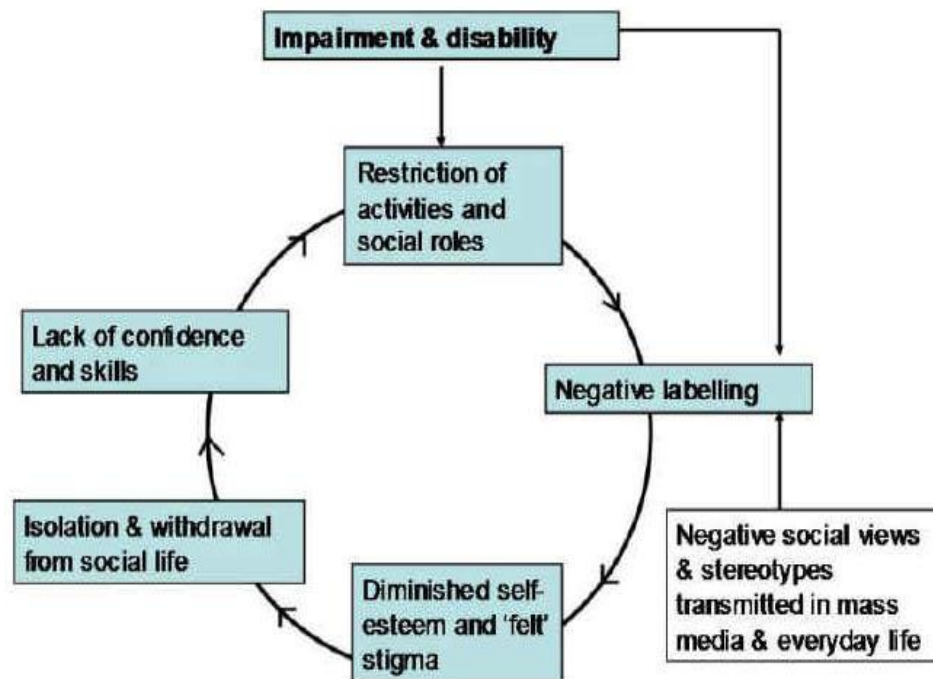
Impairment & disability

Restriction of activities and social roles

Negative labelling

Negative social views & stereotypes transmitted in mass media & everyday life

Diminished self-esteem and 'felt' stigma

Isolation & withdrawal from social life

Lack of confidence and skills